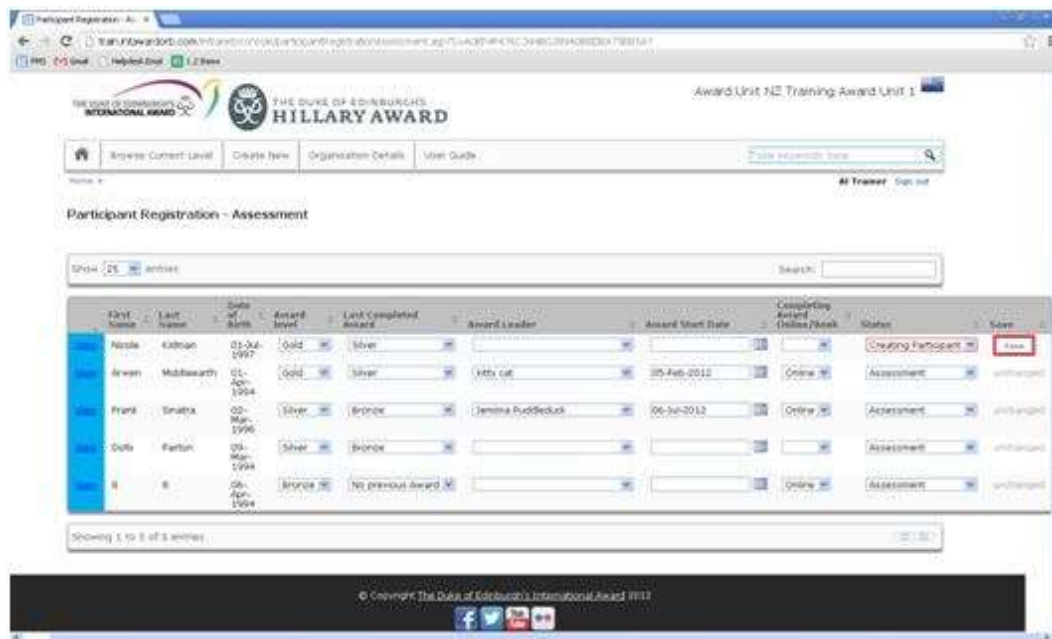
Participant Registration - A... ×

train.ntawardorb.com/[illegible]

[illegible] Gmail Helpdesk Email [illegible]

THE DUKE OF EDINBURGH'S INTERNATIONAL AWARD

THE DUKE OF EDINBURGH'S HILLARY AWARD

Award Unit NZ Training Award Unit 1

Browse Current Level | Create New | Organisation Details | User Guide

Type keywords here

Home »

Al Trainer Sign out

Participant Registration - Assessment

Show 25 entries

Search:

| | First Name | Last Name | Date of Birth | Award level | Last Completed Award | Award Leader | Award Start Date | Completing Award Online/Book | Status | Save |
|---|---|---|---|---|---|---|---|---|---|---|
| View | Nicole | Kidman | 01-Jul-1997 | Gold | Silver | | | | Creating Participant | Save |
| View | Arwen | Middlewarth | 01-Apr-1994 | Gold | Silver | Kitty cat | 05-Feb-2012 | Online | Assessment | unchanged |
| View | Frank | Sinatra | 02-Mar-1996 | Silver | Bronze | Jemima Puddleduck | 06-Jul-2012 | Online | Assessment | unchanged |
| View | Dolly | Parton | 09-Mar-1994 | Silver | Bronze | | | | Assessment | unchanged |
| View | B | B | 06-Apr-1994 | Bronze | No previous Award | | | Online | Assessment | unchanged |

Showing 1 to 5 of 5 entries

© Copyright The Duke of Edinburgh's International Award 2012